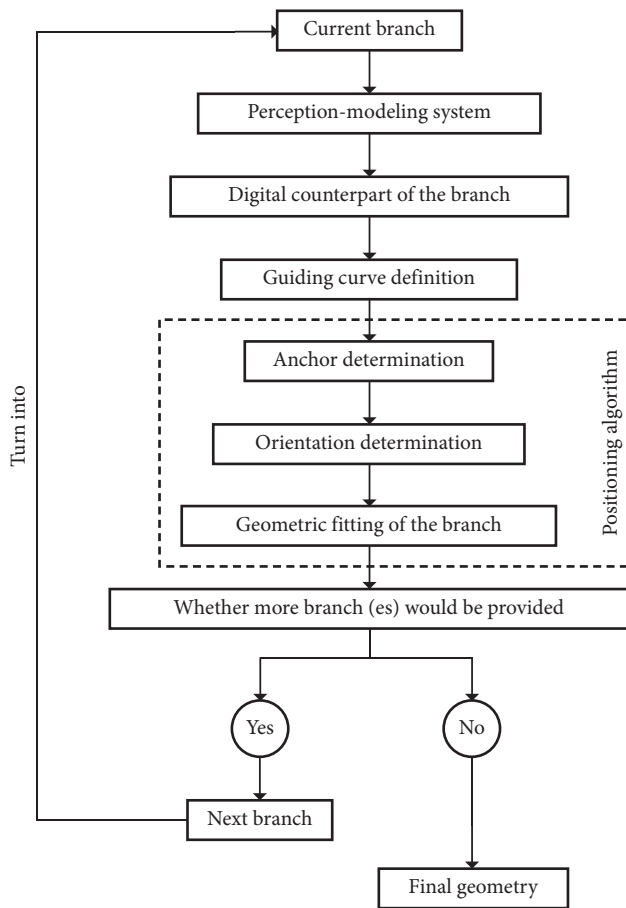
Current branch

Perception-modeling system

Digital counterpart of the branch

Guiding curve definition

Anchor determination

Orientation determination

Geometric fitting of the branch

Positioning algorithm

Whether more branch (es) would be provided

Yes

No

Next branch

Final geometry

Turn into